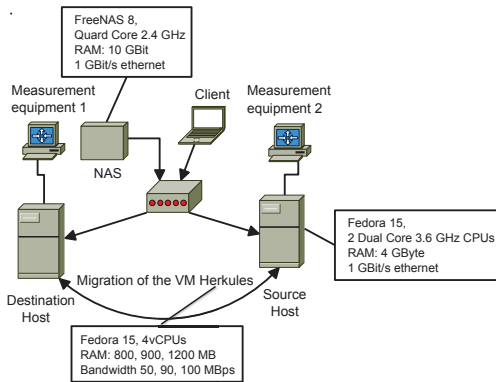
FreeNAS 8,
Quard Core 2.4 GHz
RAM: 10 GBit
1 GBit/s ethernet

Measurement equipment 1

Client

Measurement equipment 2

NAS

Fedora 15,
2 Dual Core 3.6 GHz CPUs
RAM: 4 GByte
1 GBit/s ethernet

Migration of the VM Herkules

Destination Host

Source Host

Fedora 15, 4vCPUs
RAM: 800, 900, 1200 MB
Bandwidth 50, 90, 100 MBps